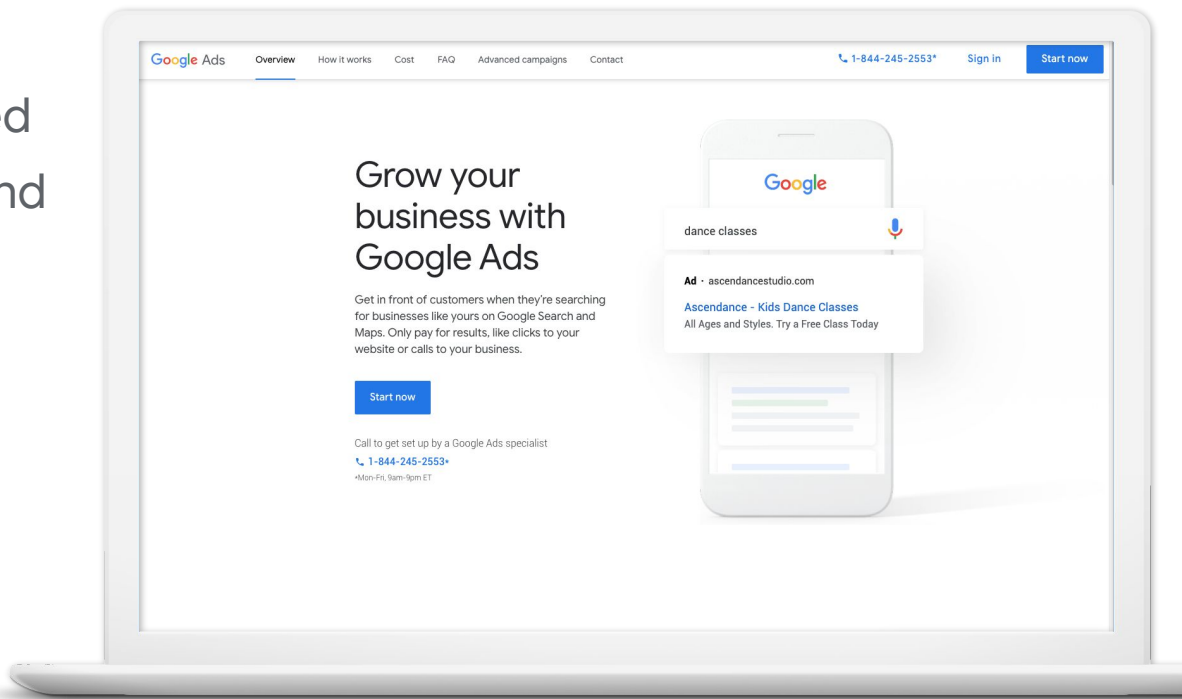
ed

nd

Google Ads Overview How it works Cost FAQ Advanced campaigns Contact 1-844-245-2553* Sign in Start now

Grow your business with Google Ads

Get in front of customers when they're searching for businesses like yours on Google Search and Maps. Only pay for results, like clicks to your website or calls to your business.

Start now

Call to get set up by a Google Ads specialist
1-844-245-2553*
*Mon-Fri, 9am-9pm ET

Google

dance classes

Ad · ascendancestudio.com
Ascendance - Kids Dance Classes
All Ages and Styles. Try a Free Class Today